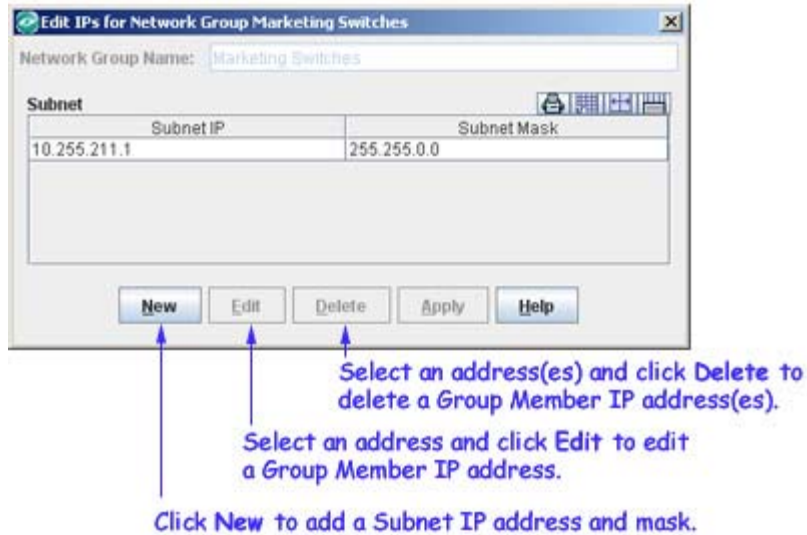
Edit IPs for Network Group Marketing Switches

Network Group Name: Marketing Switches

Subnet

| Subnet IP | Subnet Mask |
|---|---|
| 10.255.211.1 | 255.255.0.0 |

New Edit Delete Apply Help

Select an address(es) and click Delete to delete a Group Member IP address(es).

Select an address and click Edit to edit a Group Member IP address.

Click New to add a Subnet IP address and mask.